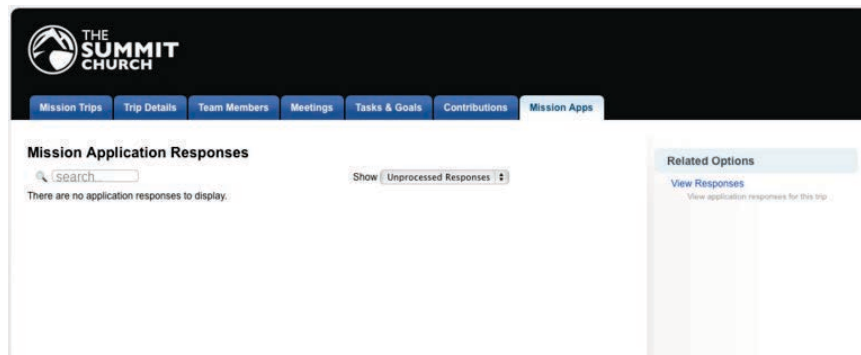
THE SUMMIT CHURCH

Mission Trips | Trip Details | Team Members | Meetings | Tasks & Goals | Contributions | Mission Apps

Mission Application Responses

search...

Show Unprocessed Responses

There are no application responses to display.

Related Options

View Responses

View application responses for this trip